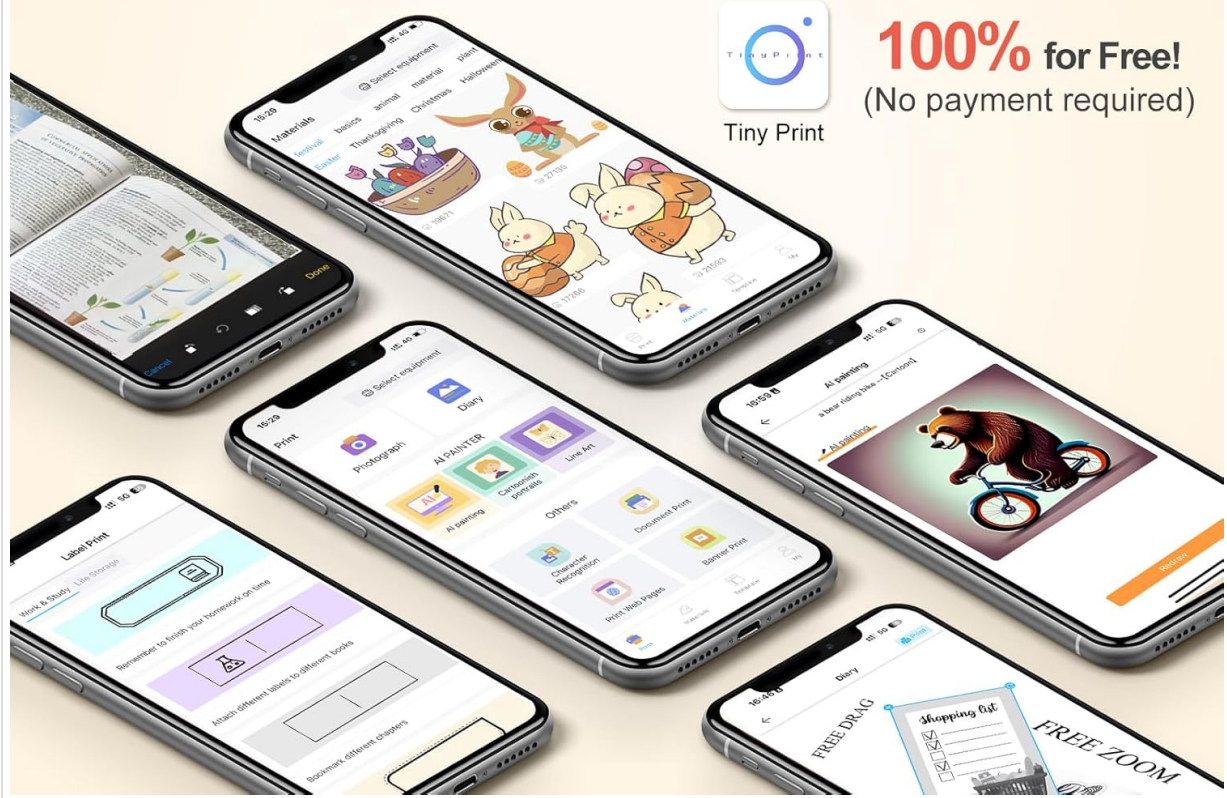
Tiny Print

Tiny Print

100% for Free!
(No payment required)

Cancel
Done

15:29
Select equipment
Materials
festival basics animal material plant
Easter Thanksgiving Christmas Halloween
19071
21196
17266
21593
Print
Materials
Template
My

15:29
Select equipment
Print
Diary
Photograph
AI PAINTER
Cartoonish portraits
Line Art
AI painting
Others
Document Print
Character Recognition
Banner Print
Print Web Pages
Home
Materials
Template
My

16:59
AI painting
a bear riding bike --[Cartoon]
AI painting
Redraw

Label Print
Work & Study
Life Storage
Remember to finish your homework on time
Attach different labels to different books
Bookmark different chapters

16:45
Diary
FREE DRAG
Shopping list
FREE ZOOM